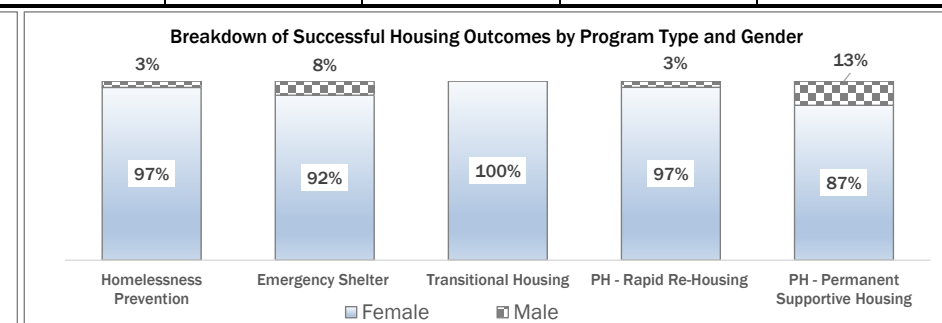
Breakdown of Successful Housing Outcomes by Program Type and Gender

3%
97%
Homelessness Prevention

8%
92%
Emergency Shelter

100%
Transitional Housing

3%
97%
PH - Rapid Re-Housing

13%
87%
PH - Permanent Supportive Housing

Female
Male